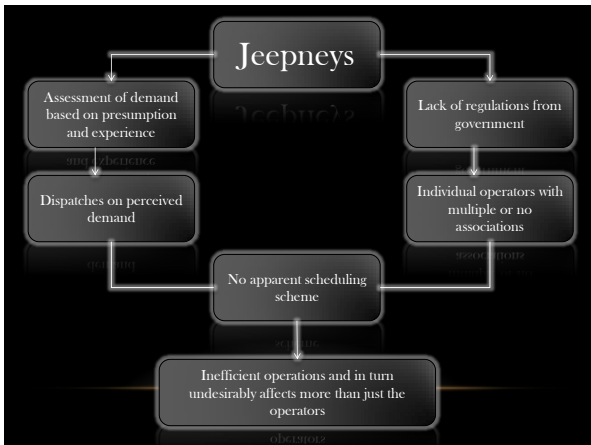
Jeepneys

Assessment of demand based on presumption and experience

Dispatches on perceived demand

Lack of regulations from government

Individual operators with multiple or no associations

No apparent scheduling scheme

Inefficient operations and in turn undesirably affects more than just the operators